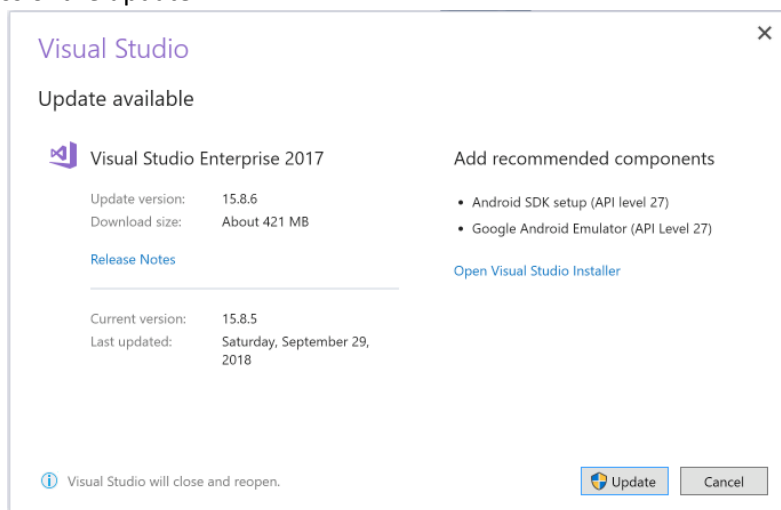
Visual Studio

Update available

Visual Studio Enterprise 2017

Update version: 15.8.6
Download size: About 421 MB

Release Notes

Current version: 15.8.5
Last updated: Saturday, September 29, 2018

Add recommended components

• Android SDK setup (API level 27)
• Google Android Emulator (API Level 27)

Open Visual Studio Installer

Visual Studio will close and reopen.

Update

Cancel